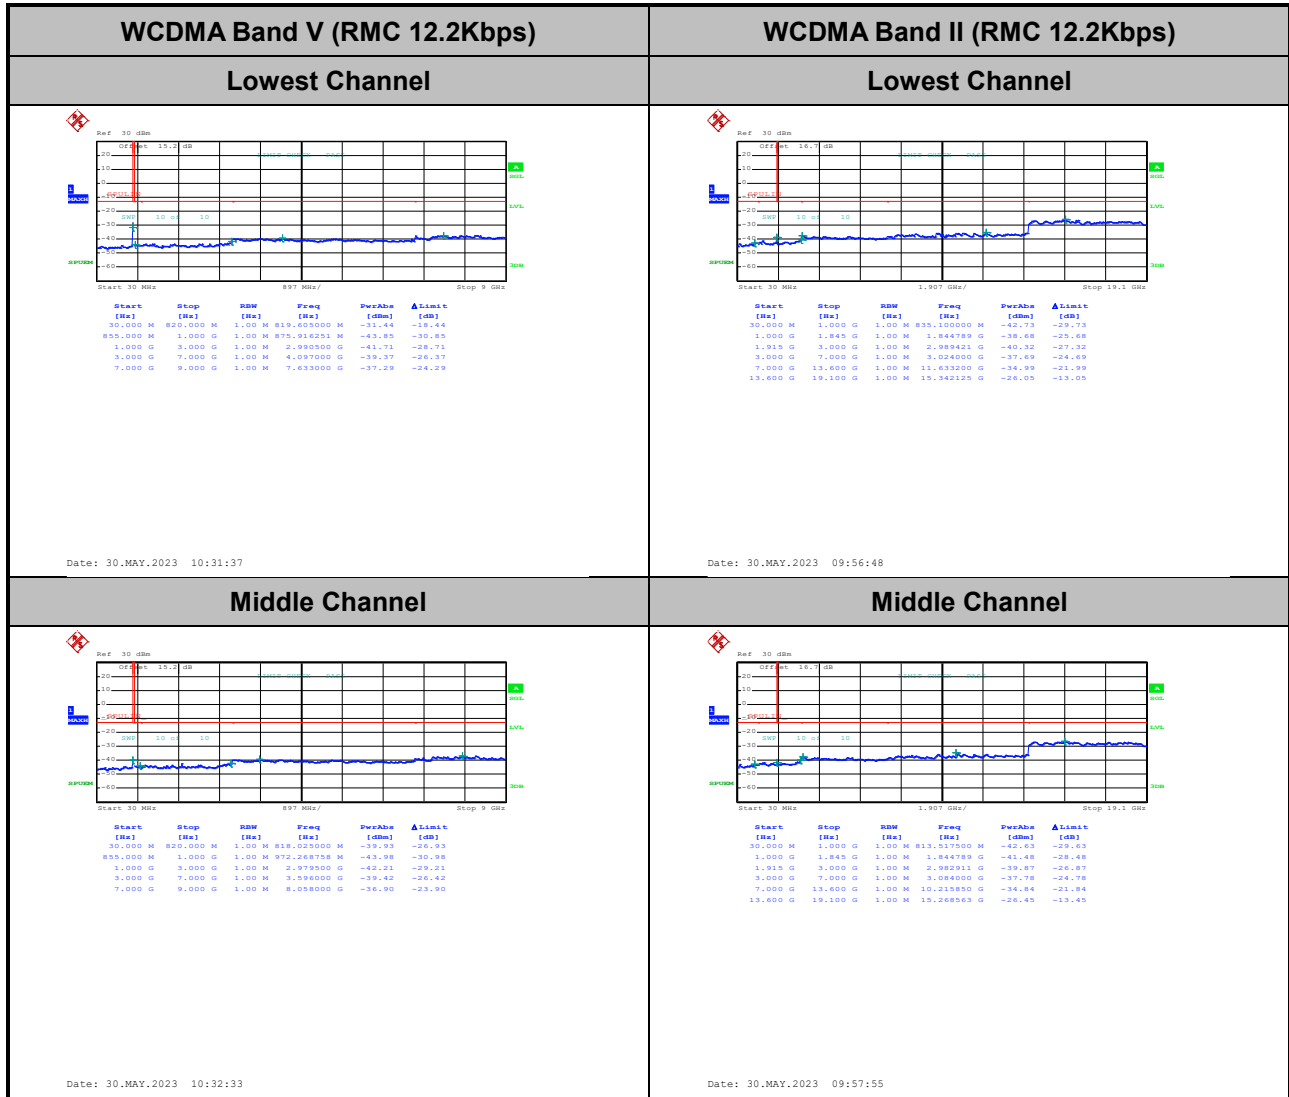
| WCDMA Band V (RMC 12.2Kbps) | WCDMA Band II (RMC 12.2Kbps) |
|---|---|
| Lowest Channel | Lowest Channel |

Ref 30 dBm
Offset 15.2 dB
LIMIT CHECK PASS
1 MAXH
A SGL
LVL
SPULIM
SWP 10 of 10
SPURM
3DB
20 10 0 -10 -20 -30 -40 -50 -60
Start 30 MHz 897 MHz/ Stop 9 GHz

| Start [Hz] | Stop [Hz] | RBW [Hz] | Freq [Hz] | PwrAbs [dBm] | ΔLimit [dB] |
|---|---|---|---|---|---|
| 30.000 M | 820.000 M | 1.00 M | 819.605000 M | -31.44 | -18.44 |
| 855.000 M | 1.000 G | 1.00 M | 875.916251 M | -43.85 | -30.85 |
| 1.000 G | 3.000 G | 1.00 M | 2.990500 G | -41.71 | -28.71 |
| 3.000 G | 7.000 G | 1.00 M | 4.097000 G | -39.37 | -26.37 |
| 7.000 G | 9.000 G | 1.00 M | 7.633000 G | -37.29 | -24.29 |

Date: 30.MAY.2023 10:31:37

Ref 30 dBm
Offset 16.7 dB
LIMIT CHECK PASS
1 MAXH
A SGL
LVL
SPULIM
SWP 10 of 10
SPURM
3DB
20 10 0 -10 -20 -30 -40 -50 -60
Start 30 MHz 1.907 GHz/ Stop 19.1 GHz

| Start [Hz] | Stop [Hz] | RBW [Hz] | Freq [Hz] | PwrAbs [dBm] | ΔLimit [dB] |
|---|---|---|---|---|---|
| 30.000 M | 1.000 G | 1.00 M | 835.100000 M | -42.73 | -29.73 |
| 1.000 G | 1.845 G | 1.00 M | 1.844789 G | -38.68 | -25.68 |
| 1.915 G | 3.000 G | 1.00 M | 2.989421 G | -40.32 | -27.32 |
| 3.000 G | 7.000 G | 1.00 M | 3.024000 G | -37.69 | -24.69 |
| 7.000 G | 13.600 G | 1.00 M | 11.633200 G | -34.99 | -21.99 |
| 13.600 G | 19.100 G | 1.00 M | 15.342125 G | -26.05 | -13.05 |

Date: 30.MAY.2023 09:56:48

| Middle Channel | Middle Channel |
|---|---|

Ref 30 dBm
Offset 15.2 dB
LIMIT CHECK PASS
1 MAXH
A SGL
LVL
SPULIM
SWP 10 of 10
SPURM
3DB
20 10 0 -10 -20 -30 -40 -50 -60
Start 30 MHz 897 MHz/ Stop 9 GHz

| Start [Hz] | Stop [Hz] | RBW [Hz] | Freq [Hz] | PwrAbs [dBm] | ΔLimit [dB] |
|---|---|---|---|---|---|
| 30.000 M | 820.000 M | 1.00 M | 818.025000 M | -39.93 | -26.93 |
| 855.000 M | 1.000 G | 1.00 M | 972.268758 M | -43.98 | -30.98 |
| 1.000 G | 3.000 G | 1.00 M | 2.979500 G | -42.21 | -29.21 |
| 3.000 G | 7.000 G | 1.00 M | 3.596000 G | -39.42 | -26.42 |
| 7.000 G | 9.000 G | 1.00 M | 8.058000 G | -36.90 | -23.90 |

Date: 30.MAY.2023 10:32:33

Ref 30 dBm
Offset 16.7 dB
LIMIT CHECK PASS
1 MAXH
A SGL
LVL
SPULIM
SWP 10 of 10
SPURM
3DB
20 10 0 -10 -20 -30 -40 -50 -60
Start 30 MHz 1.907 GHz/ Stop 19.1 GHz

| Start [Hz] | Stop [Hz] | RBW [Hz] | Freq [Hz] | PwrAbs [dBm] | ΔLimit [dB] |
|---|---|---|---|---|---|
| 30.000 M | 1.000 G | 1.00 M | 813.517500 M | -42.63 | -29.63 |
| 1.000 G | 1.845 G | 1.00 M | 1.844789 G | -41.48 | -28.48 |
| 1.915 G | 3.000 G | 1.00 M | 2.982911 G | -39.87 | -26.87 |
| 3.000 G | 7.000 G | 1.00 M | 3.084000 G | -37.78 | -24.78 |
| 7.000 G | 13.600 G | 1.00 M | 10.215850 G | -34.84 | -21.84 |
| 13.600 G | 19.100 G | 1.00 M | 15.268563 G | -26.45 | -13.45 |

Date: 30.MAY.2023 09:57:55